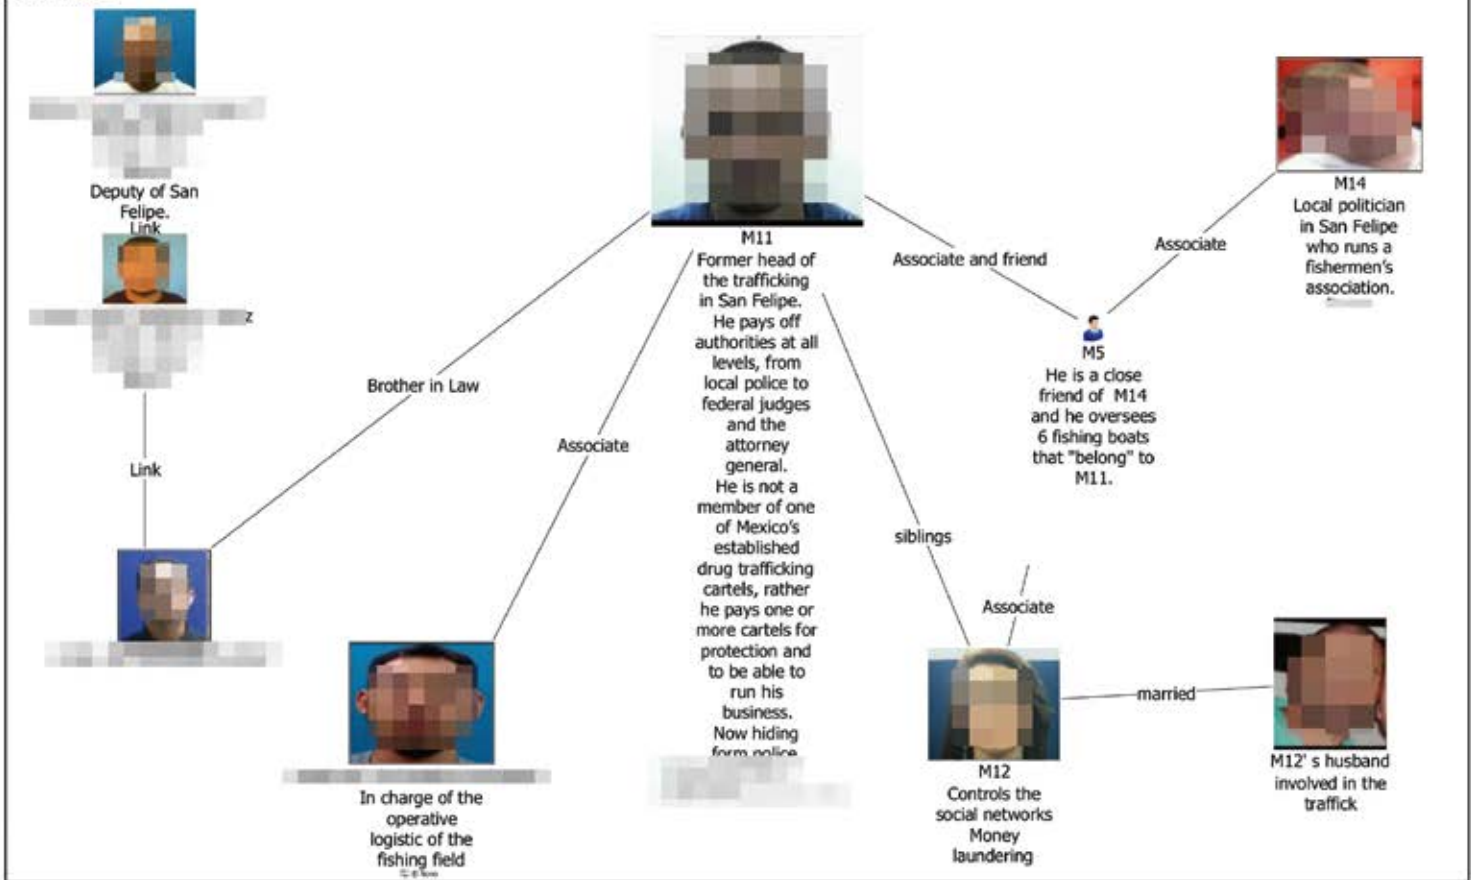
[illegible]
Deputy of San Felipe.

Link

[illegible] z

Link

Brother in Law

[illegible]

M11
Former head of the trafficking in San Felipe. He pays off authorities at all levels, from local police to federal judges and the attorney general. He is not a member of one of Mexico's established drug trafficking cartels, rather he pays one or more cartels for protection and to be able to run his business. Now hiding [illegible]

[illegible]

Associate

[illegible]
In charge of the operative logistic of the fishing field

Associate and friend

Associate

M14
Local politician in San Felipe who runs a fishermen's association.

M5
He is a close friend of M14 and he oversees 6 fishing boats that "belong" to M11.

siblings

Associate

M12
Controls the social networks Money laundering

married

M12' s husband involved in the traffick